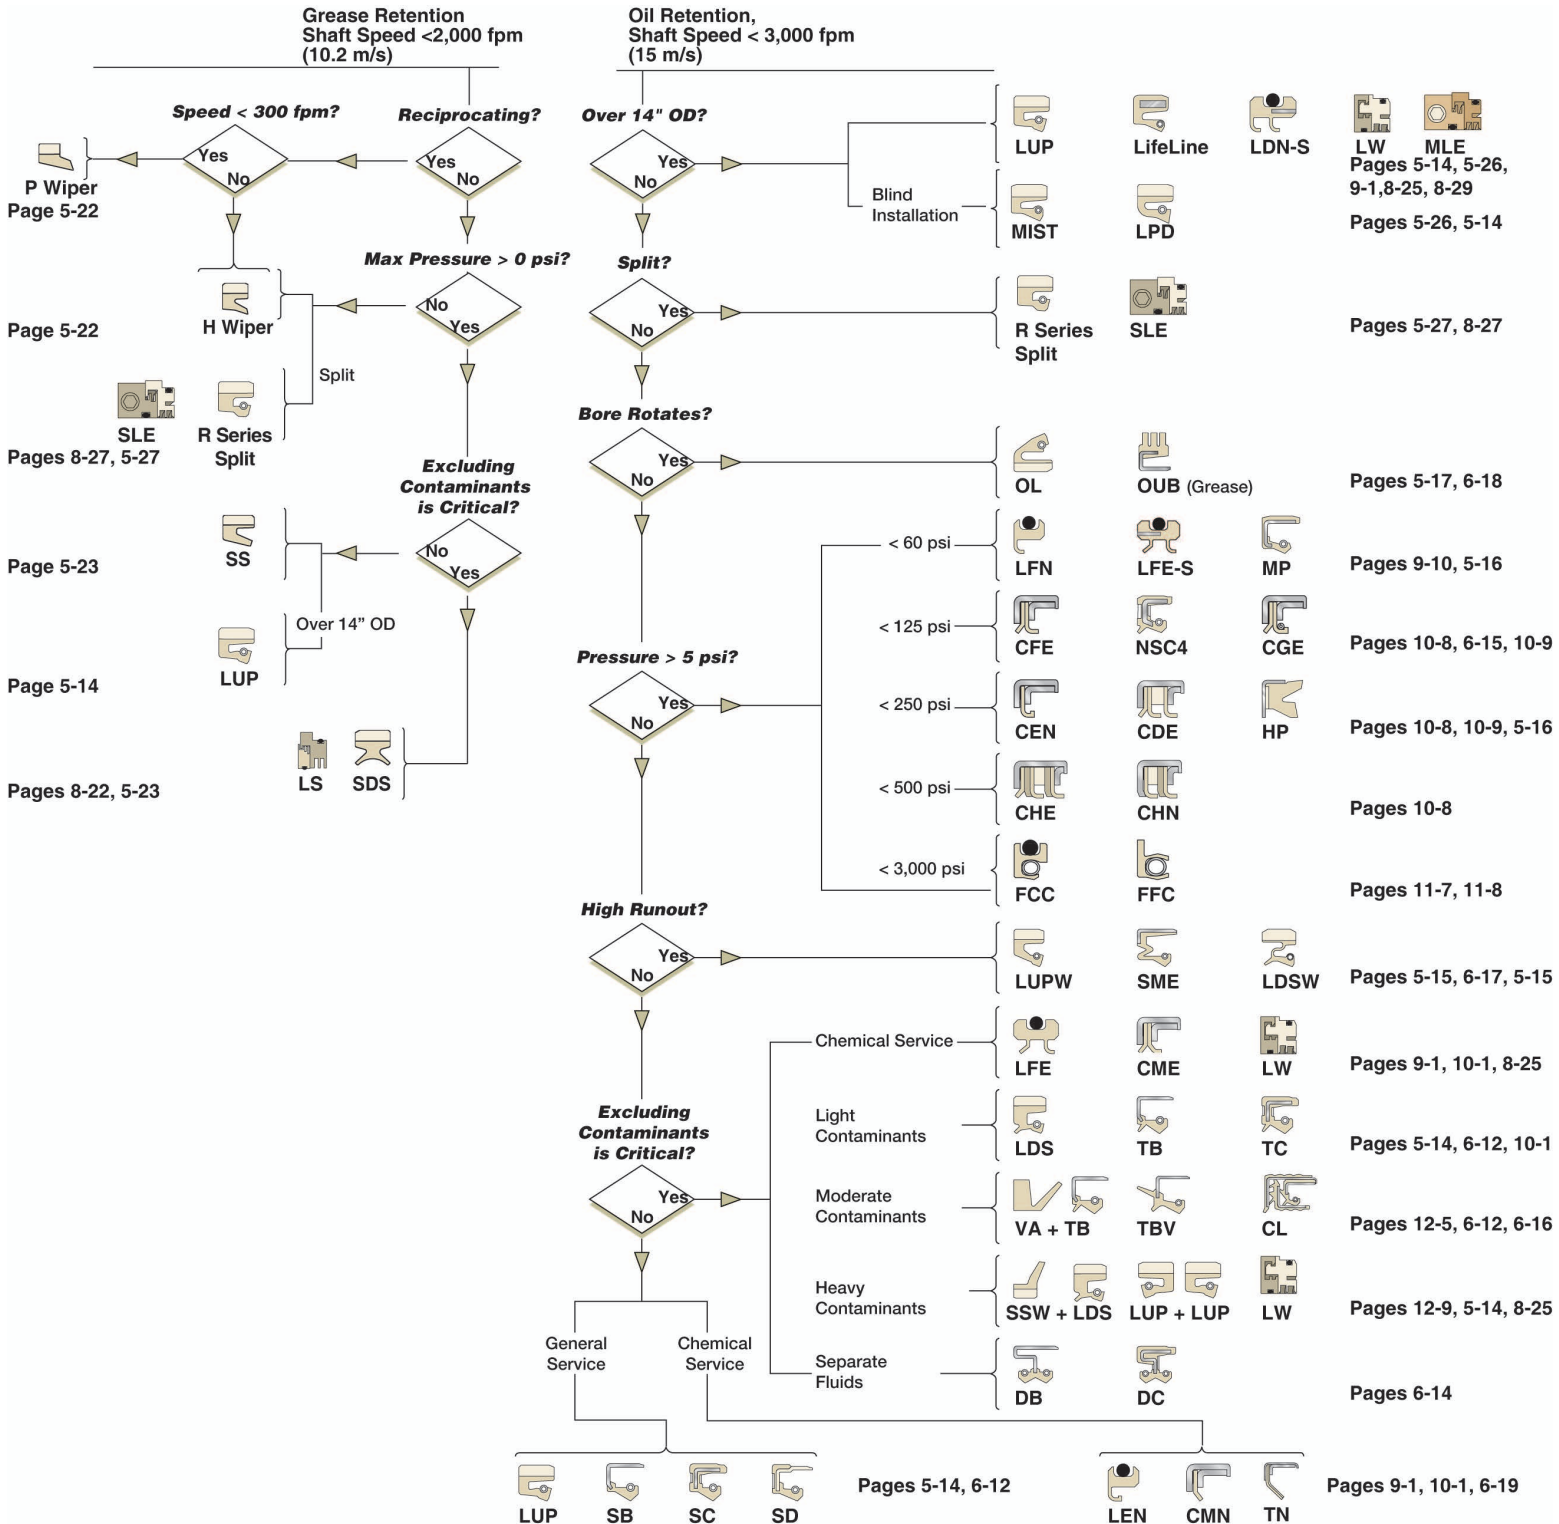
Grease Retention
Shaft Speed <2,000 fpm
(10.2 m/s)

Oil Retention,
Shaft Speed < 3,000 fpm
(15 m/s)

Speed < 300 fpm?
Yes
No
P Wiper
Page 5-22

Reciprocating?
Yes
No

Max Pressure > 0 psi?
No
Yes
Page 5-22
H Wiper
Split
SLE
R Series Split
Pages 8-27, 5-27

Excluding Contaminants is Critical?
No
Yes
Page 5-23
SS
Over 14" OD
Page 5-14
LUP
LS
SDS
Pages 8-22, 5-23

Over 14" OD?
Yes
No
LUP
LifeLine
LDN-S
LW
MLE
Pages 5-14, 5-26, 9-1,8-25, 8-29
Blind Installation
MIST
LPD
Pages 5-26, 5-14

Split?
Yes
No
R Series Split
SLE
Pages 5-27, 8-27

Bore Rotates?
Yes
No
OL
OUB (Grease)
Pages 5-17, 6-18

Pressure > 5 psi?
Yes
No
< 60 psi
LFN
LFE-S
MP
Pages 9-10, 5-16
< 125 psi
CFE
NSC4
CGE
Pages 10-8, 6-15, 10-9
< 250 psi
CEN
CDE
HP
Pages 10-8, 10-9, 5-16
< 500 psi
CHE
CHN
Pages 10-8
< 3,000 psi
FCC
FFC
Pages 11-7, 11-8

High Runout?
Yes
No
LUPW
SME
LDSW
Pages 5-15, 6-17, 5-15

Excluding Contaminants is Critical?
Yes
No
Chemical Service
LFE
CME
LW
Pages 9-1, 10-1, 8-25
Light Contaminants
LDS
TB
TC
Pages 5-14, 6-12, 10-1
Moderate Contaminants
VA + TB
TBV
CL
Pages 12-5, 6-12, 6-16
Heavy Contaminants
SSW + LDS
LUP + LUP
LW
Pages 12-9, 5-14, 8-25
Separate Fluids
DB
DC
Pages 6-14

General Service
Chemical Service
LUP
SB
SC
SD
Pages 5-14, 6-12
LEN
CMN
TN
Pages 9-1, 10-1, 6-19